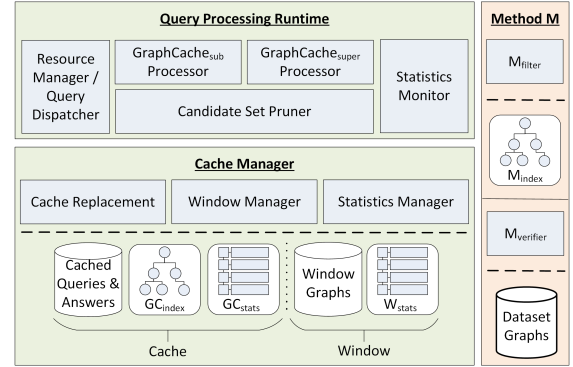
Query Processing Runtime

Resource Manager / Query Dispatcher

GraphCache$_{sub}$ Processor

GraphCache$_{super}$ Processor

Candidate Set Pruner

Statistics Monitor

Method M

M$_{filter}$

M$_{index}$

M$_{verifier}$

Dataset Graphs

Cache Manager

Cache Replacement

Window Manager

Statistics Manager

Cached Queries & Answers

GC$_{index}$

GC$_{stats}$

Window Graphs

W$_{stats}$

Cache

Window